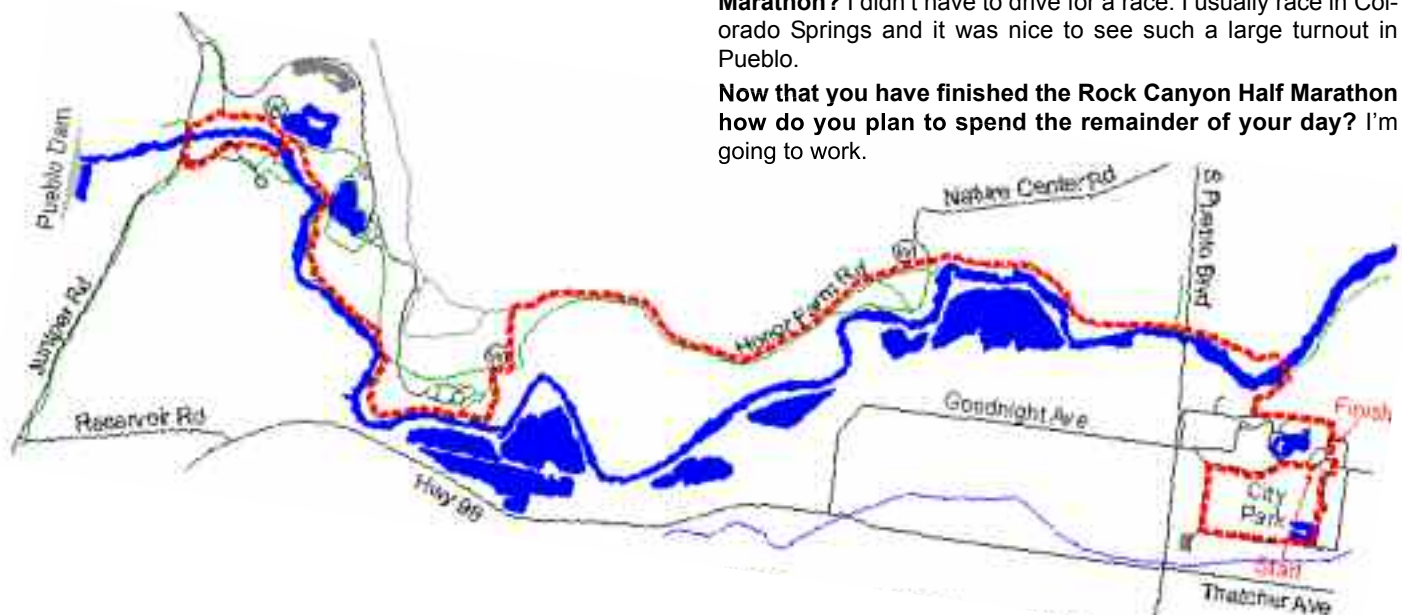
Marathon? I didn't have to drive for a race. I usually race in Colorado Springs and it was nice to see such a large turnout in Pueblo.

Now that you have finished the Rock Canyon Half Marathon how do you plan to spend the remainder of your day? I'm going to work.

Pueblo Dam

Juniper Rd

Reservoir Rd

Hwy 96

Nature Center Rd

Honor Farm Rd

S Pueblo Blvd

Goodnight Ave

Finish

City Park

Start

Thatcher Ave